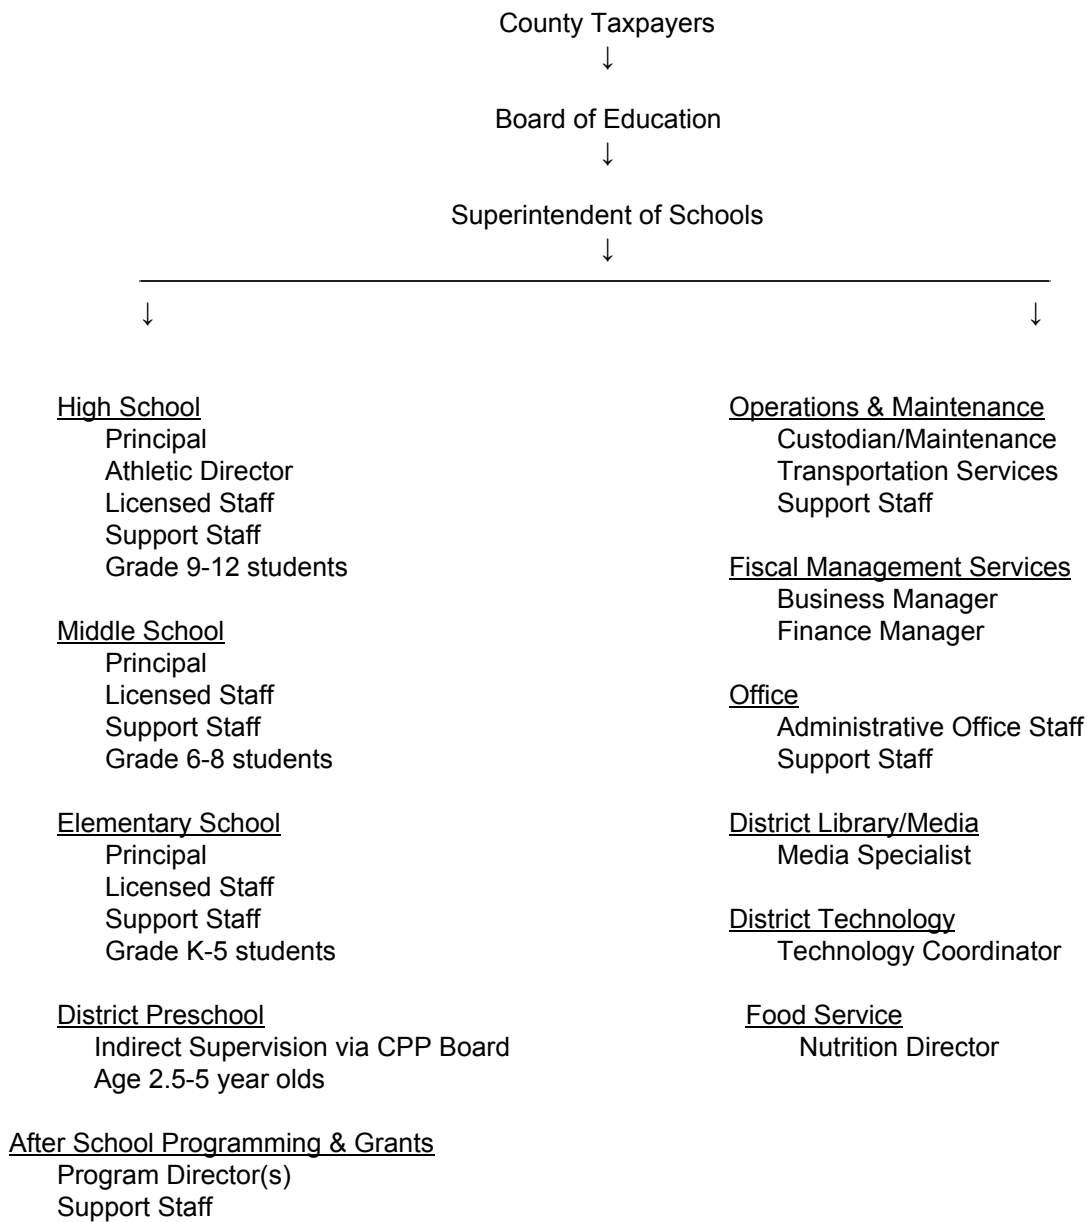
County Taxpayers
↓
Board of Education
↓
Superintendent of Schools
↓

↓ ↓

High School
Principal
Athletic Director
Licensed Staff
Support Staff
Grade 9-12 students

Middle School
Principal
Licensed Staff
Support Staff
Grade 6-8 students

Elementary School
Principal
Licensed Staff
Support Staff
Grade K-5 students

District Preschool
Indirect Supervision via CPP Board
Age 2.5-5 year olds

After School Programming & Grants
Program Director(s)
Support Staff

Operations & Maintenance
Custodian/Maintenance
Transportation Services
Support Staff

Fiscal Management Services
Business Manager
Finance Manager

Office
Administrative Office Staff
Support Staff

District Library/Media
Media Specialist

District Technology
Technology Coordinator

Food Service
Nutrition Director